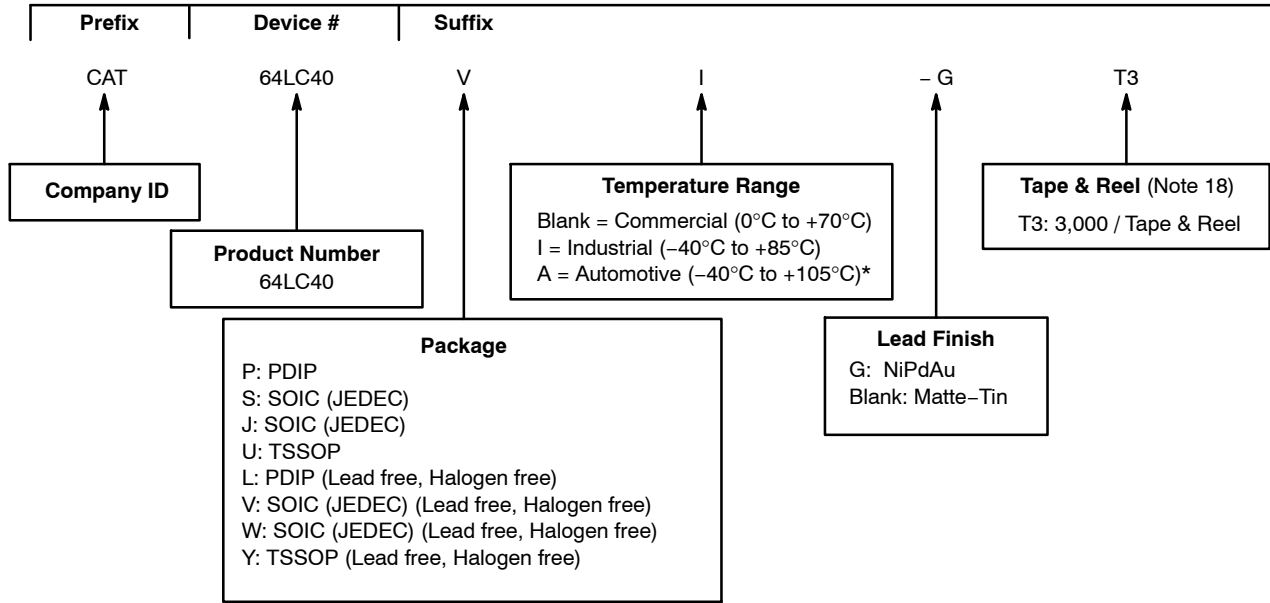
Prefix Device # Suffix

CAT 64LC40 V I – G T3

Company ID

Product Number
64LC40

Package
P: PDIP
S: SOIC (JEDEC)
J: SOIC (JEDEC)
U: TSSOP
L: PDIP (Lead free, Halogen free)
V: SOIC (JEDEC) (Lead free, Halogen free)
W: SOIC (JEDEC) (Lead free, Halogen free)
Y: TSSOP (Lead free, Halogen free)

Temperature Range
Blank = Commercial (0°C to +70°C)
I = Industrial (−40°C to +85°C)
A = Automotive (−40°C to +105°C)*

Lead Finish
G: NiPdAu
Blank: Matte−Tin

Tape & Reel (Note 18)
T3: 3,000 / Tape & Reel